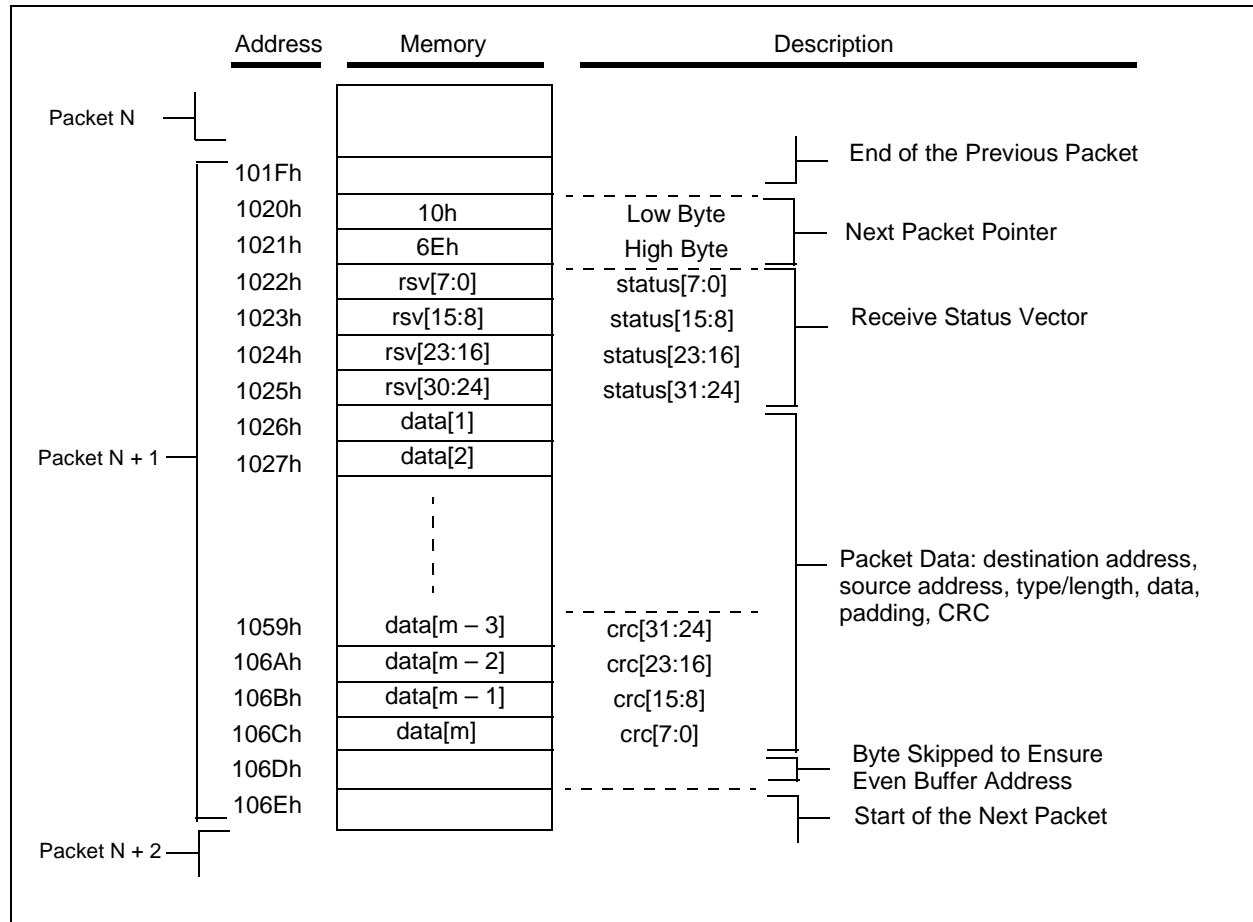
| Address | Memory | Description | |
|---|---|---|---|
| | | | |
| 101Fh | | | End of the Previous Packet |
| 1020h | 10h | Low Byte | Next Packet Pointer |
| 1021h | 6Eh | High Byte | |
| 1022h | rsv[7:0] | status[7:0] | Receive Status Vector |
| 1023h | rsv[15:8] | status[15:8] | |
| 1024h | rsv[23:16] | status[23:16] | |
| 1025h | rsv[30:24] | status[31:24] | |
| 1026h | data[1] | | Packet Data: destination address, source address, type/length, data, padding, CRC |
| 1027h | data[2] | | |
| 1059h | data[m – 3] | crc[31:24] | |
| 106Ah | data[m – 2] | crc[23:16] | |
| 106Bh | data[m – 1] | crc[15:8] | |
| 106Ch | data[m] | crc[7:0] | |
| 106Dh | | | Byte Skipped to Ensure Even Buffer Address |
| 106Eh | | | Start of the Next Packet |

Packet N

Packet N + 1

Packet N + 2